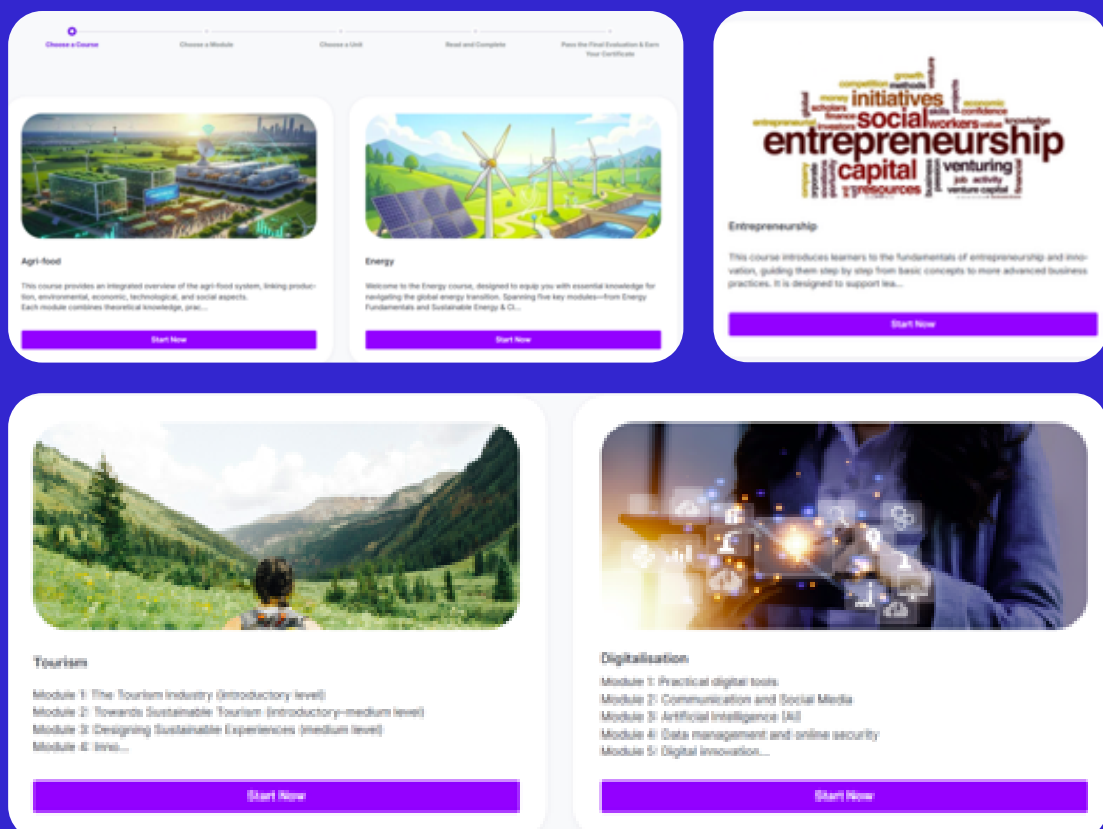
Choose a Course

Choose a Module

Choose a Unit

Read and Complete

Pass the Final Evaluation & Earn Your Certificate

Agri-food

This course provides an integrated overview of the agri-food system, linking production, environmental, economic, technological, and social aspects.
Each module combines theoretical knowledge, prac...

Start Now

Energy

Welcome to the Energy course, designed to equip you with essential knowledge for navigating the global energy transition. Spanning five key modules—from Energy Fundamentals and Sustainable Energy & Cl...

Start Now

growth
competition methods
money initiatives
scholars finance
social workers
entrepreneurial
entrepreneurship
capital venturing
resources
job activity
venture capital
knowledge
confidence
economic

Entrepreneurship

This course introduces learners to the fundamentals of entrepreneurship and innovation, guiding them step by step from basic concepts to more advanced business practices. It is designed to support lea...

Start Now

Tourism

Module 1: The Tourism Industry (introductory level)
Module 2: Towards Sustainable Tourism (introductory-medium level)
Module 3: Designing Sustainable Experiences (medium level)
Module 4: Inno...

Start Now

Digitalisation

Module 1: Practical digital tools
Module 2: Communication and Social Media
Module 3: Artificial Intelligence (AI)
Module 4: Data management and online security
Module 5: Digital innovation...

Start Now